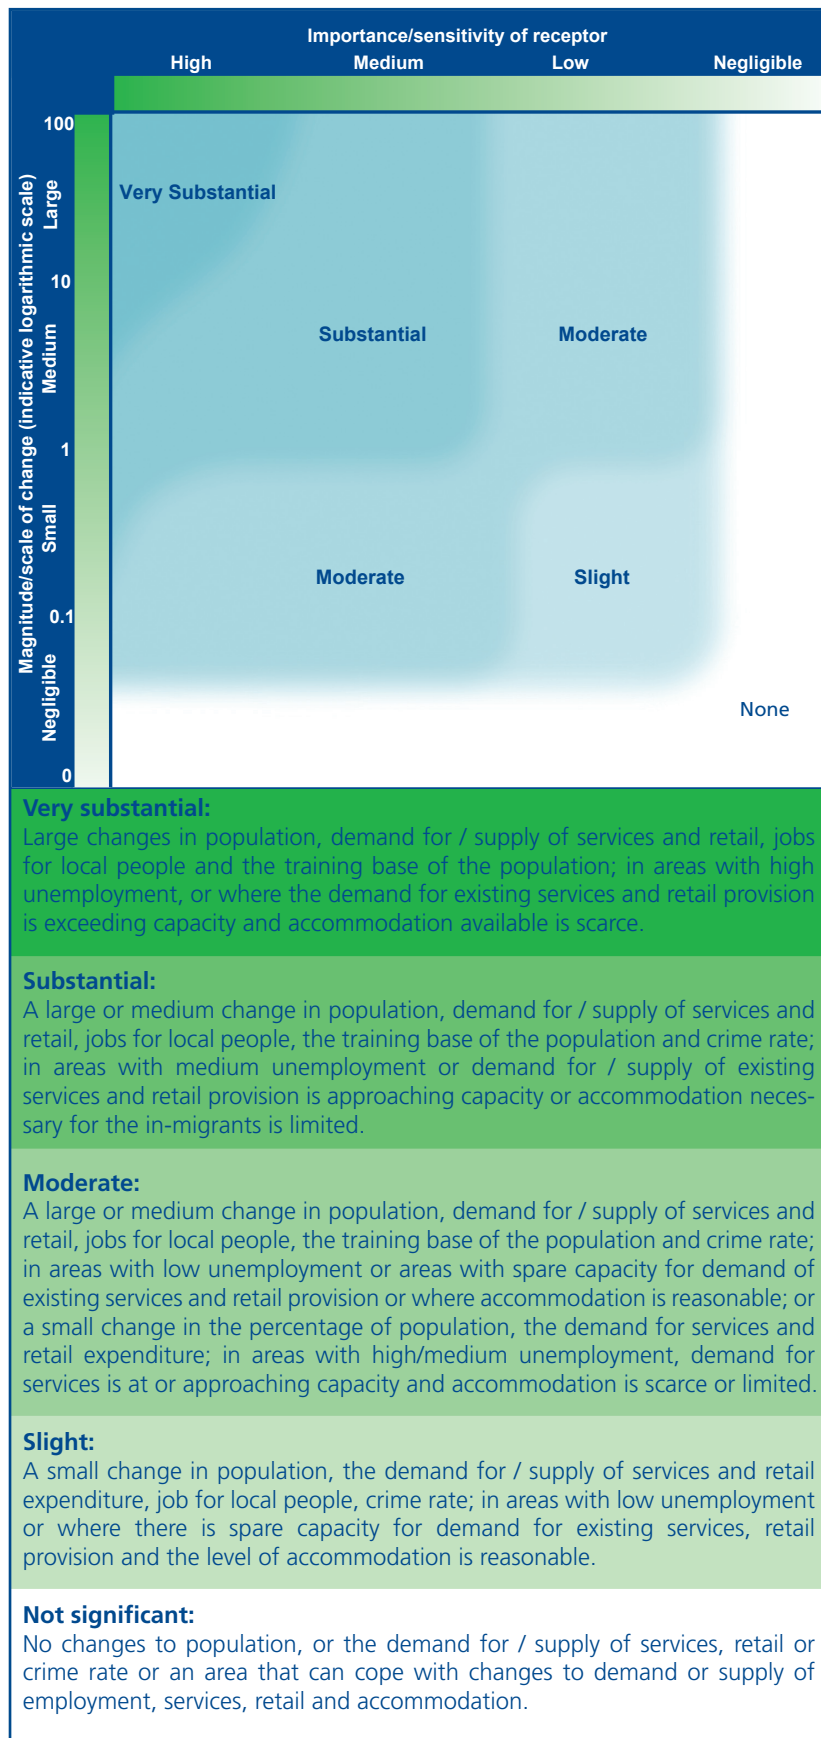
Importance/sensitivity of receptor

High Medium Low Negligible

Magnitude/scale of change (indicative logarithmic scale)

Large Medium Small Negligible

100 10 1 0.1 0

Very Substantial

Substantial

Moderate

Moderate

Slight

None

Very substantial:
Large changes in population, demand for / supply of services and retail, jobs for local people and the training base of the population; in areas with high unemployment, or where the demand for existing services and retail provision is exceeding capacity and accommodation available is scarce.

Substantial:
A large or medium change in population, demand for / supply of services and retail, jobs for local people, the training base of the population and crime rate; in areas with medium unemployment or demand for / supply of existing services and retail provision is approaching capacity or accommodation necessary for the in-migrants is limited.

Moderate:
A large or medium change in population, demand for / supply of services and retail, jobs for local people, the training base of the population and crime rate; in areas with low unemployment or areas with spare capacity for demand of existing services and retail provision or where accommodation is reasonable; or a small change in the percentage of population, the demand for services and retail expenditure; in areas with high/medium unemployment, demand for services is at or approaching capacity and accommodation is scarce or limited.

Slight:
A small change in population, the demand for / supply of services and retail expenditure, job for local people, crime rate; in areas with low unemployment or where there is spare capacity for demand for existing services, retail provision and the level of accommodation is reasonable.

Not significant:
No changes to population, or the demand for / supply of services, retail or crime rate or an area that can cope with changes to demand or supply of employment, services, retail and accommodation.